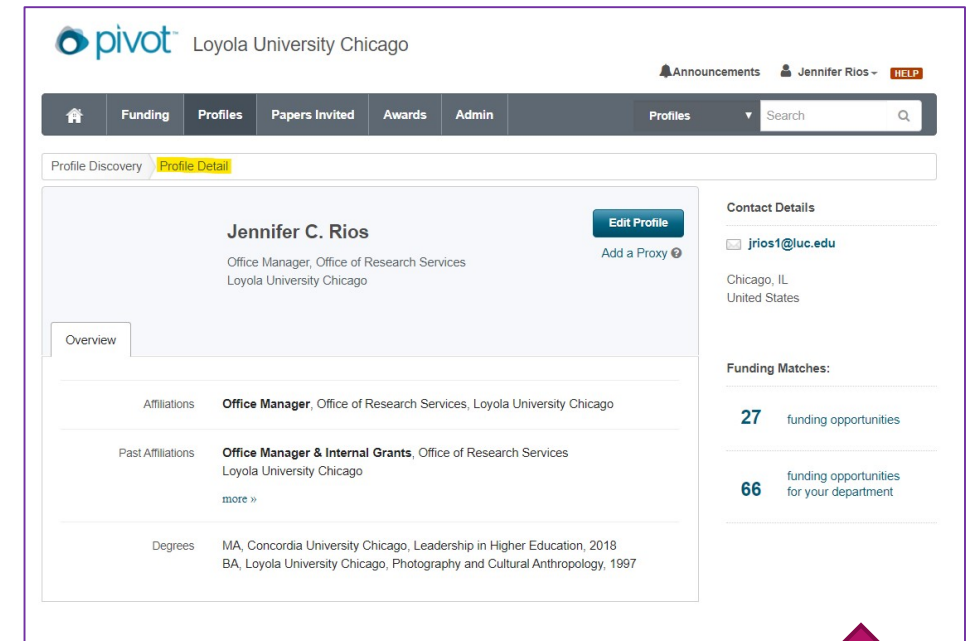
pivot™ Loyola University Chicago

Announcements Jennifer Rios HELP

Funding Profiles Papers Invited Awards Admin Profiles Search

Profile Discovery Profile Detail

Jennifer C. Rios

Office Manager, Office of Research Services
Loyola University Chicago

Edit Profile

Add a Proxy

Overview

Affiliations **Office Manager**, Office of Research Services, Loyola University Chicago

Past Affiliations **Office Manager & Internal Grants**, Office of Research Services
Loyola University Chicago
more »

Degrees MA, Concordia University Chicago, Leadership in Higher Education, 2018
BA, Loyola University Chicago, Photography and Cultural Anthropology, 1997

Contact Details

jrios1@luc.edu

Chicago, IL
United States

Funding Matches:

27 funding opportunities

66 funding opportunities for your department